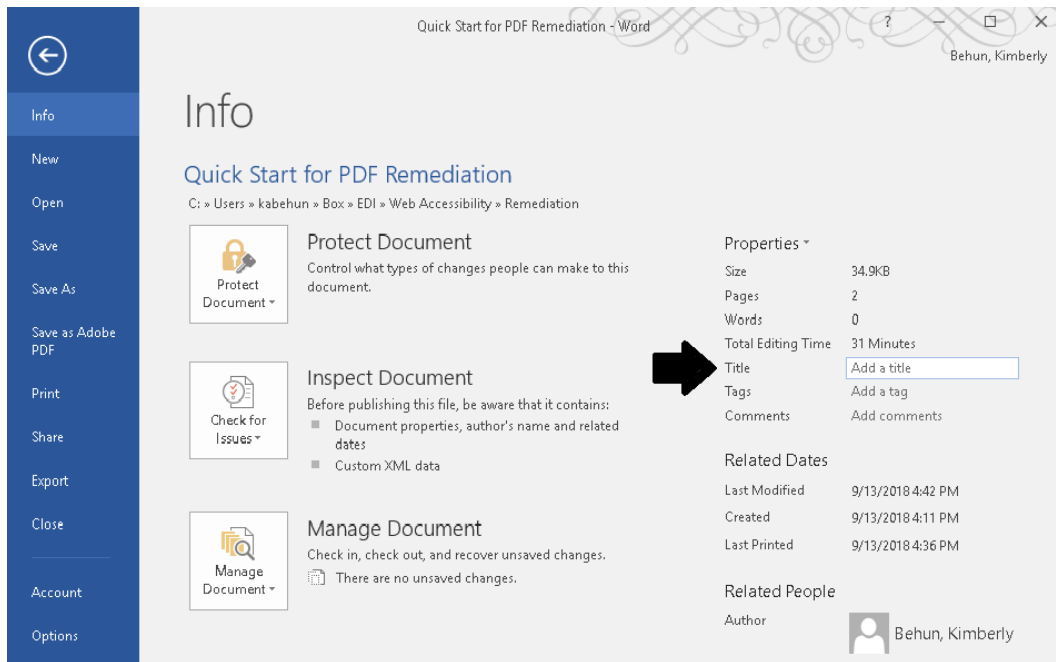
Quick Start for PDF Remediation - Word

?

Behun, Kimberly

Info

New

Open

Save

Save As

Save as Adobe PDF

Print

Share

Export

Close

Account

Options

Info

Quick Start for PDF Remediation

C: » Users » kabehun » Box » EDI » Web Accessibility » Remediation

Protect Document

Protect Document

Control what types of changes people can make to this document.

Check for Issues

Inspect Document

Before publishing this file, be aware that it contains:

- Document properties, author's name and related dates
- Custom XML data

Manage Document

Manage Document

Check in, check out, and recover unsaved changes.

There are no unsaved changes.

Properties

| | |
|---|---|
| Size | 34.9KB |
| Pages | 2 |
| Words | 0 |
| Total Editing Time | 31 Minutes |
| Title | Add a title |
| Tags | Add a tag |
| Comments | Add comments |

Related Dates

| | |
|---|---|
| Last Modified | 9/13/2018 4:42 PM |
| Created | 9/13/2018 4:11 PM |
| Last Printed | 9/13/2018 4:36 PM |

Related People

Author

Behun, Kimberly